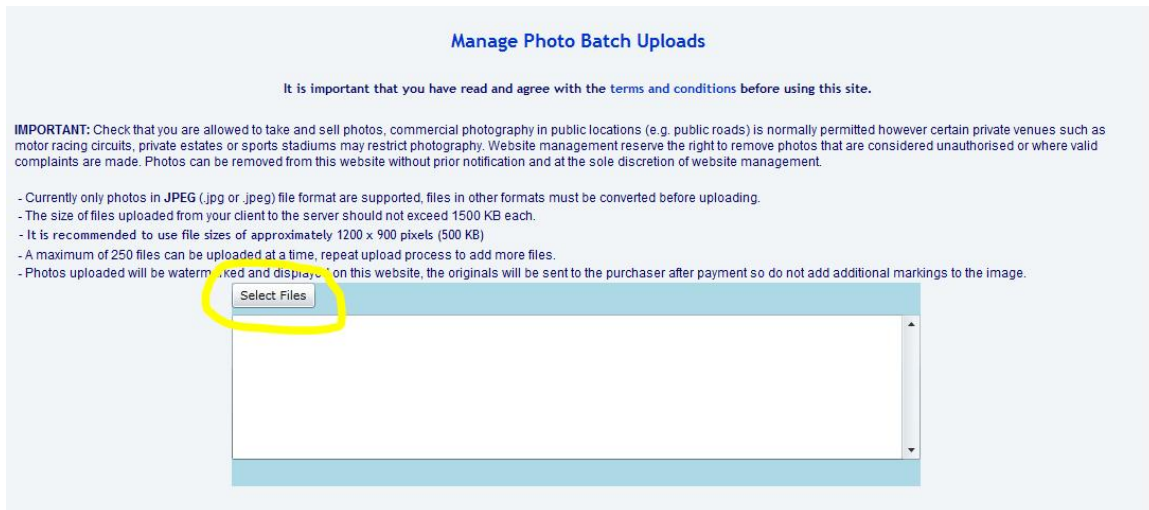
Manage Photo Batch Uploads

It is important that you have read and agree with the terms and conditions before using this site.

IMPORTANT: Check that you are allowed to take and sell photos, commercial photography in public locations (e.g. public roads) is normally permitted however certain private venues such as motor racing circuits, private estates or sports stadiums may restrict photography. Website management reserve the right to remove photos that are considered unauthorised or where valid complaints are made. Photos can be removed from this website without prior notification and at the sole discretion of website management.

- Currently only photos in JPEG (.jpg or .jpeg) file format are supported, files in other formats must be converted before uploading.
- The size of files uploaded from your client to the server should not exceed 1500 KB each.
- It is recommended to use file sizes of approximately 1200 x 900 pixels (500 KB)
- A maximum of 250 files can be uploaded at a time, repeat upload process to add more files.
- Photos uploaded will be waterm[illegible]ked and display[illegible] on this website, the originals will be sent to the purchaser after payment so do not add additional markings to the image.

Select Files